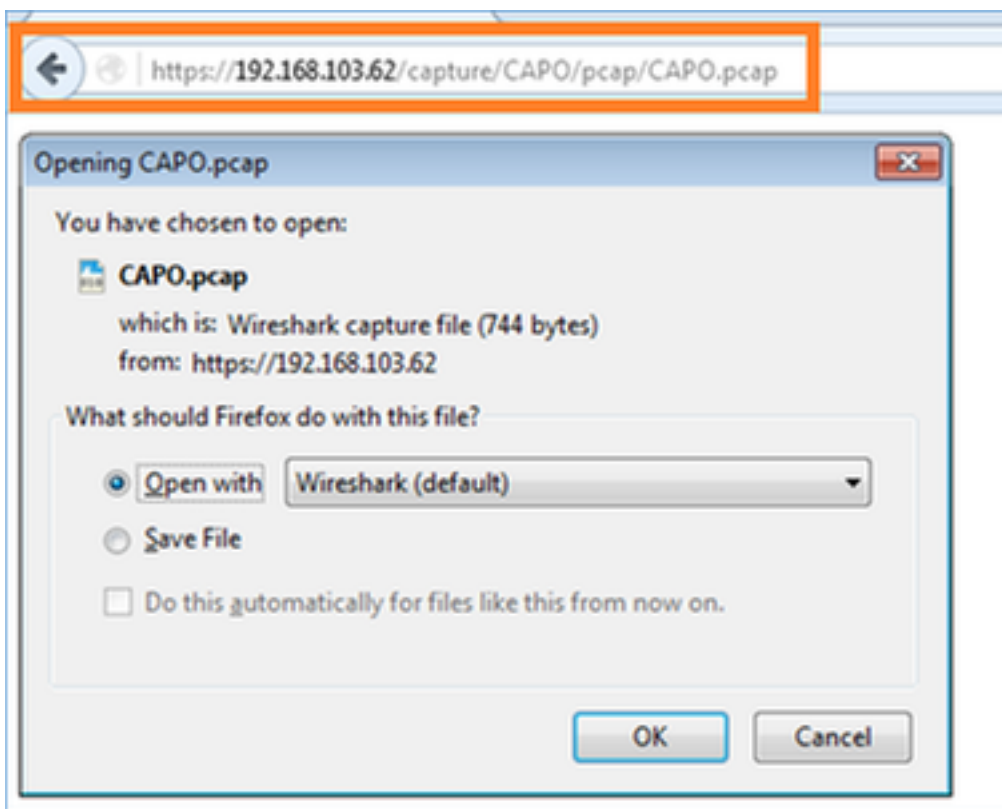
https://192.168.103.62/capture/CAPO/pcap/CAPO.pcap

Opening CAPO.pcap

You have chosen to open:

CAPO.pcap

which is: Wireshark capture file (744 bytes)
from: https://192.168.103.62

What should Firefox do with this file?

Open with Wireshark (default)

Save File

Do this automatically for files like this from now on.

OK Cancel